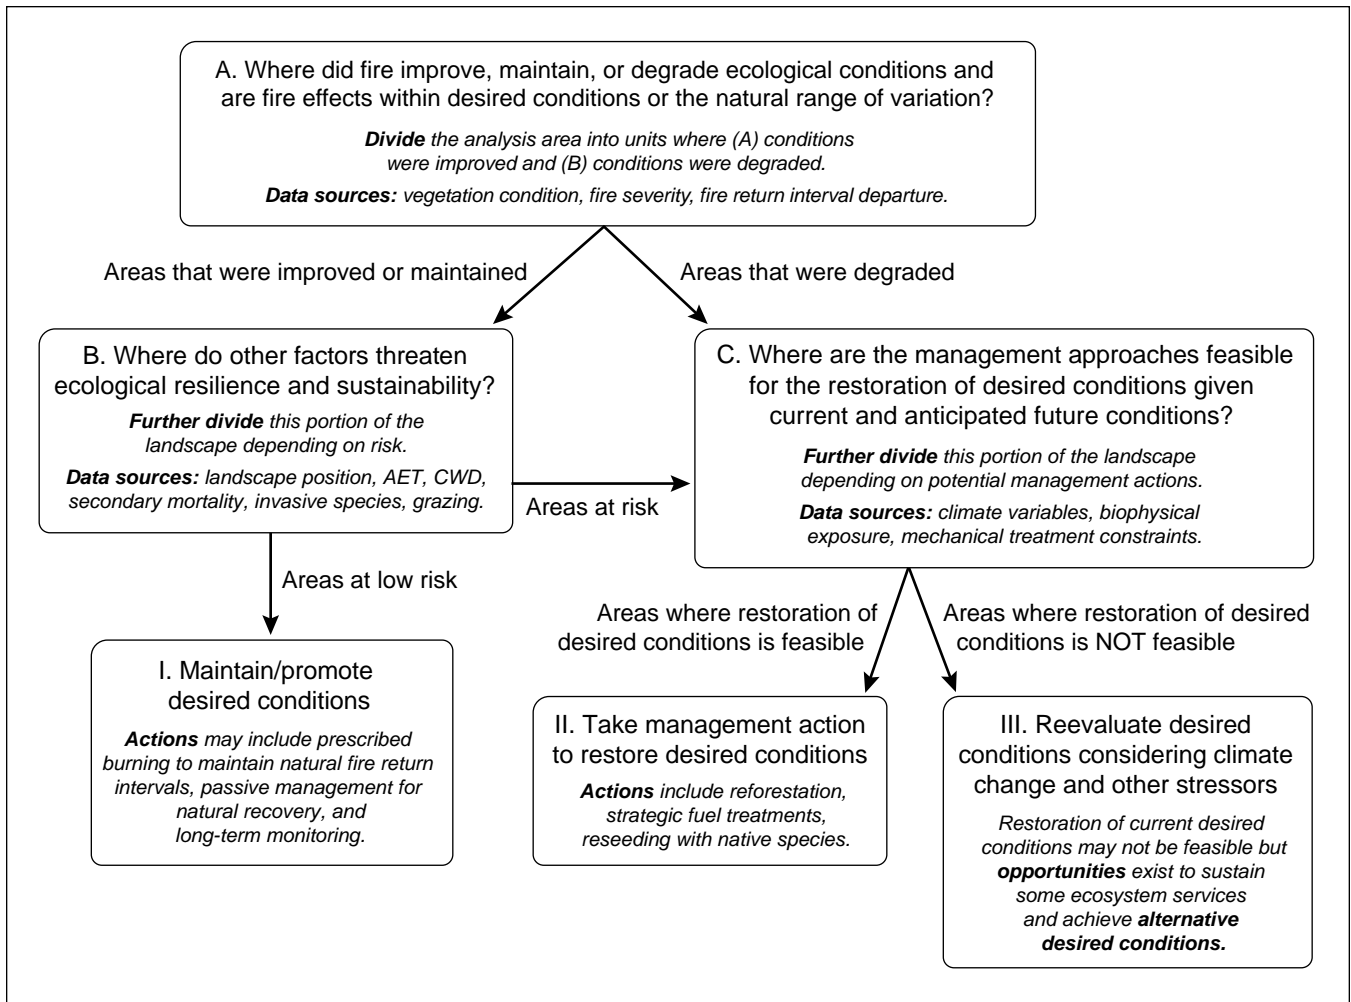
A. Where did fire improve, maintain, or degrade ecological conditions and are fire effects within desired conditions or the natural range of variation?

Divide the analysis area into units where (A) conditions were improved and (B) conditions were degraded.

Data sources: vegetation condition, fire severity, fire return interval departure.

Areas that were improved or maintained

Areas that were degraded

B. Where do other factors threaten ecological resilience and sustainability?

Further divide this portion of the landscape depending on risk.

Data sources: landscape position, AET, CWD, secondary mortality, invasive species, grazing.

Areas at risk

C. Where are the management approaches feasible for the restoration of desired conditions given current and anticipated future conditions?

Further divide this portion of the landscape depending on potential management actions.

Data sources: climate variables, biophysical exposure, mechanical treatment constraints.

Areas at low risk

Areas where restoration of desired conditions is feasible

Areas where restoration of desired conditions is NOT feasible

I. Maintain/promote desired conditions

Actions may include prescribed burning to maintain natural fire return intervals, passive management for natural recovery, and long-term monitoring.

II. Take management action to restore desired conditions

Actions include reforestation, strategic fuel treatments, reseeding with native species.

III. Reevaluate desired conditions considering climate change and other stressors

Restoration of current desired conditions may not be feasible but opportunities exist to sustain some ecosystem services and achieve alternative desired conditions.